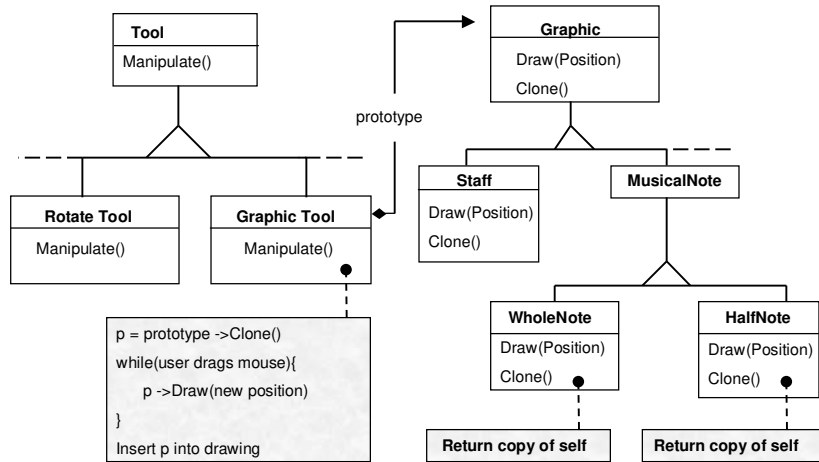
Tool
Manipulate()

prototype

Graphic
Draw(Position)
Clone()

Rotate Tool
Manipulate()

Graphic Tool
Manipulate()

Staff
Draw(Position)
Clone()

MusicalNote

p = prototype ->Clone()
while(user drags mouse){
p ->Draw(new position)
}
Insert p into drawing

WholeNote
Draw(Position)
Clone()

HalfNote
Draw(Position)
Clone()

Return copy of self

Return copy of self